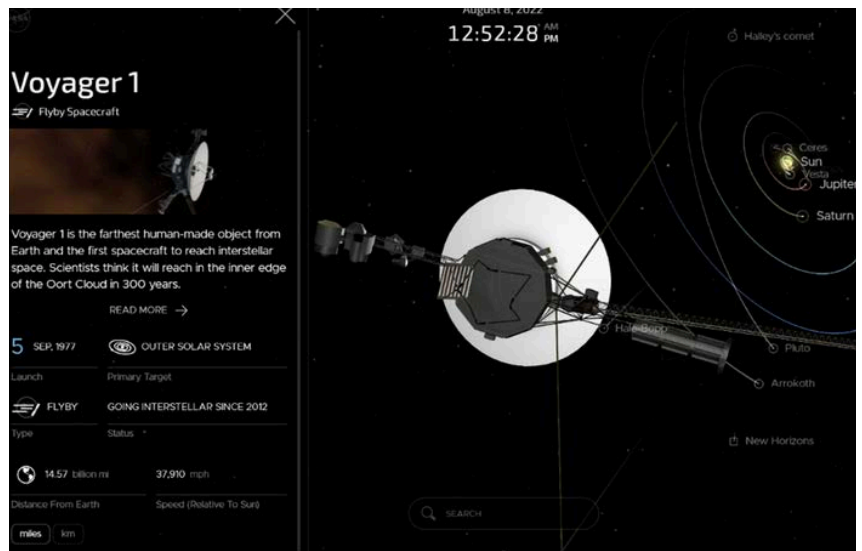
August 8, 2022
12:52:28 AM PM

Halley's comet

Ceres
Sun
Vesta
Jupiter
Saturn

Voyager 1
Flyby Spacecraft

Voyager 1 is the farthest human-made object from Earth and the first spacecraft to reach interstellar space. Scientists think it will reach in the inner edge of the Oort Cloud in 300 years.

READ MORE →

5 SEP, 1977
Launch

OUTER SOLAR SYSTEM
Primary Target

FLYBY
Type

GOING INTERSTELLAR SINCE 2012
Status

14.57 billion mi
Distance From Earth

37,910 mph
Speed (Relative To Sun)

miles km

Hale-Bopp
Pluto
Arrokoth
New Horizons

SEARCH